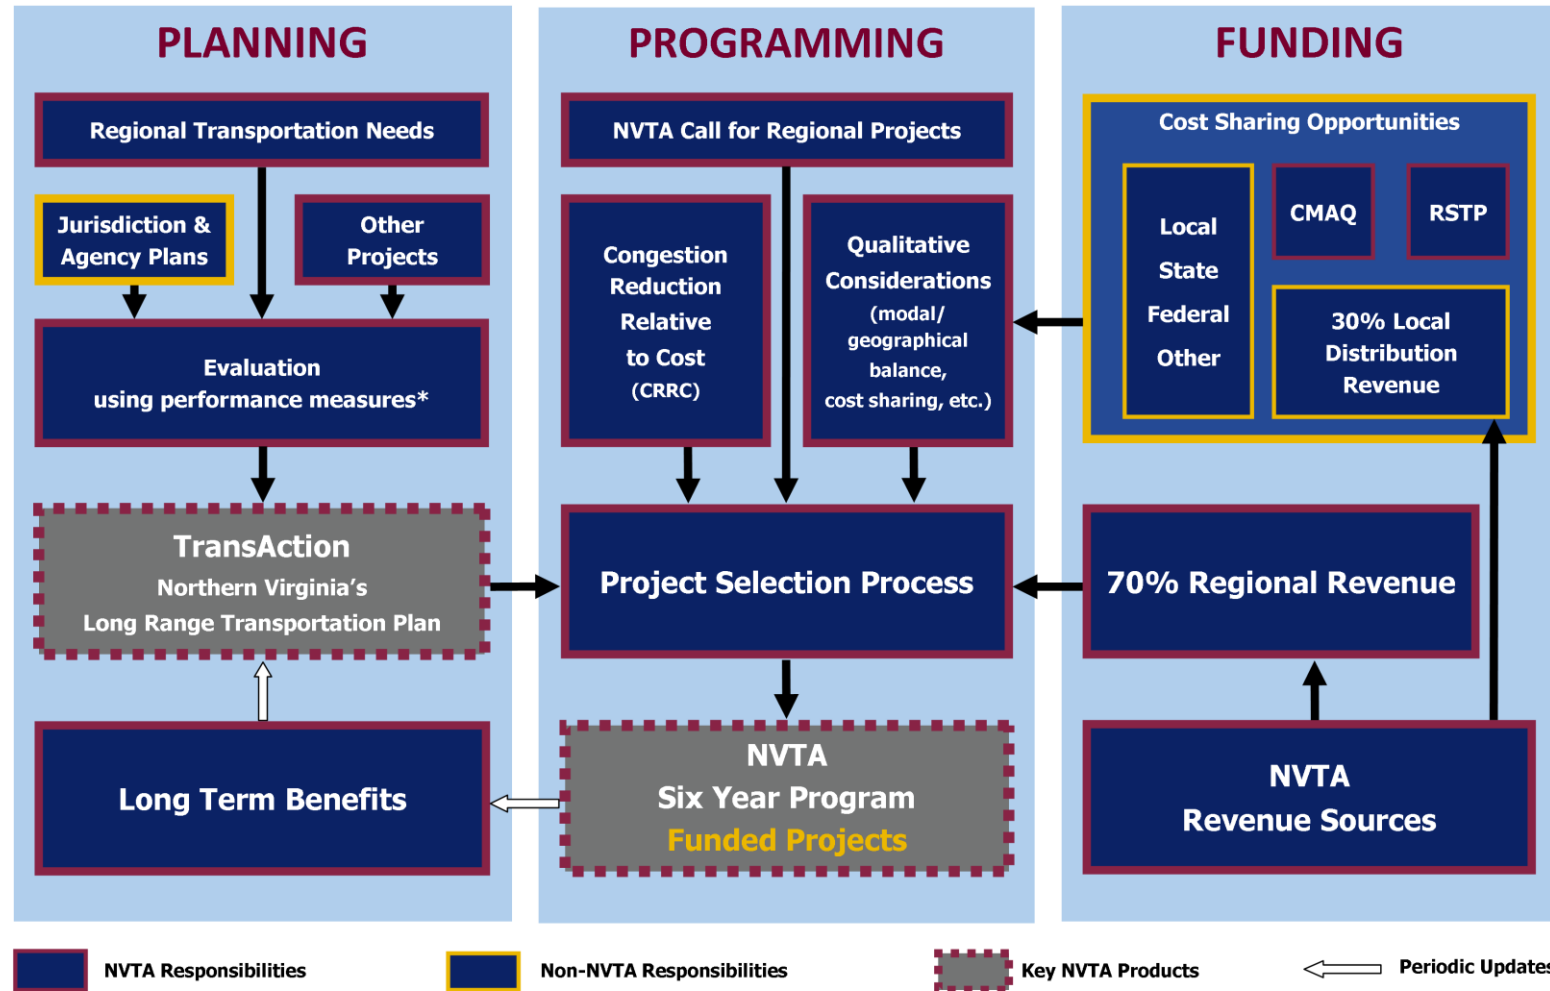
PLANNING

Regional Transportation Needs

Jurisdiction & Agency Plans

Other Projects

Evaluation using performance measures*

TransAction
Northern Virginia's
Long Range Transportation Plan

Long Term Benefits

PROGRAMMING

NVTA Call for Regional Projects

Congestion Reduction Relative to Cost (CRRC)

Qualitative Considerations (modal/ geographical balance, cost sharing, etc.)

Project Selection Process

NVTA
Six Year Program
Funded Projects

FUNDING

Cost Sharing Opportunities

Local
State
Federal
Other

CMAQ

RSTP

30% Local Distribution Revenue

70% Regional Revenue

NVTA
Revenue Sources

NVTA Responsibilities

Non-NVTA Responsibilities

Key NVTA Products

Periodic Updates